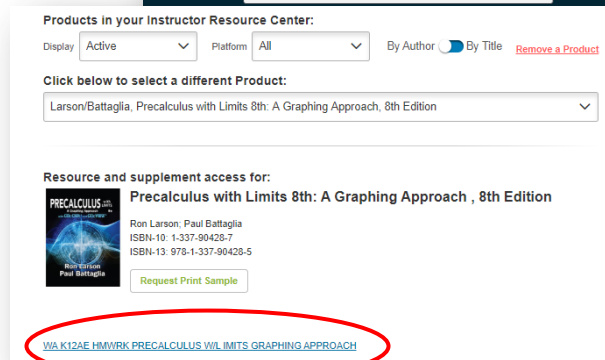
Products in your Instructor Resource Center:

Display Active

Platform All

By Author By Title

Remove a Product

Click below to select a different Product:

Larson/Battaglia, Precalculus with Limits 8th: A Graphing Approach, 8th Edition

Resource and supplement access for:

PRECALCULUS WITH LIMITS A Graphing Approach Ron Larson Paul Battaglia

Precalculus with Limits 8th: A Graphing Approach , 8th Edition

Ron Larson; Paul Battaglia
ISBN-10: 1-337-90428-7
ISBN-13: 978-1-337-90428-5

Request Print Sample

WA K12AE HMWRK PRECALCULUS W/LIMITS GRAPHING APPROACH